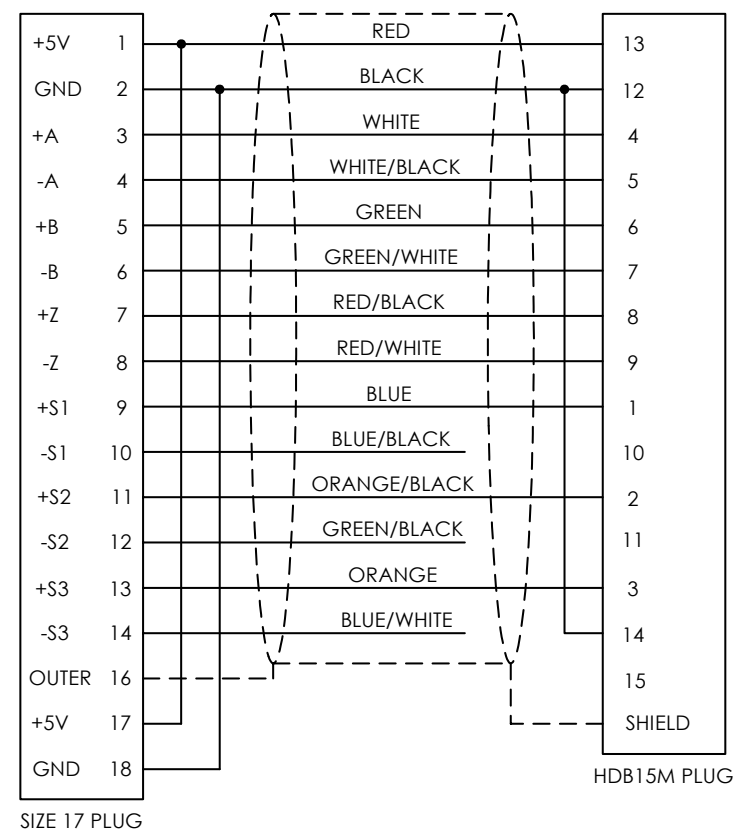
| Signal | Pin | Wire color | Pin |
|---|---|---|---|
| +5V | 1 | RED | 13 |
| GND | 2 | BLACK | 12 |
| +A | 3 | WHITE | 4 |
| -A | 4 | WHITE/BLACK | 5 |
| +B | 5 | GREEN | 6 |
| -B | 6 | GREEN/WHITE | 7 |
| +Z | 7 | RED/BLACK | 8 |
| -Z | 8 | RED/WHITE | 9 |
| +S1 | 9 | BLUE | 1 |
| -S1 | 10 | BLUE/BLACK | 10 |
| +S2 | 11 | ORANGE/BLACK | 2 |
| -S2 | 12 | GREEN/BLACK | 11 |
| +S3 | 13 | ORANGE | 3 |
| -S3 | 14 | BLUE/WHITE | 14 |
| OUTER | 16 | | 15 |
| +5V | 17 | | SHIELD |
| GND | 18 | | |

SIZE 17 PLUG

HDB15M PLUG